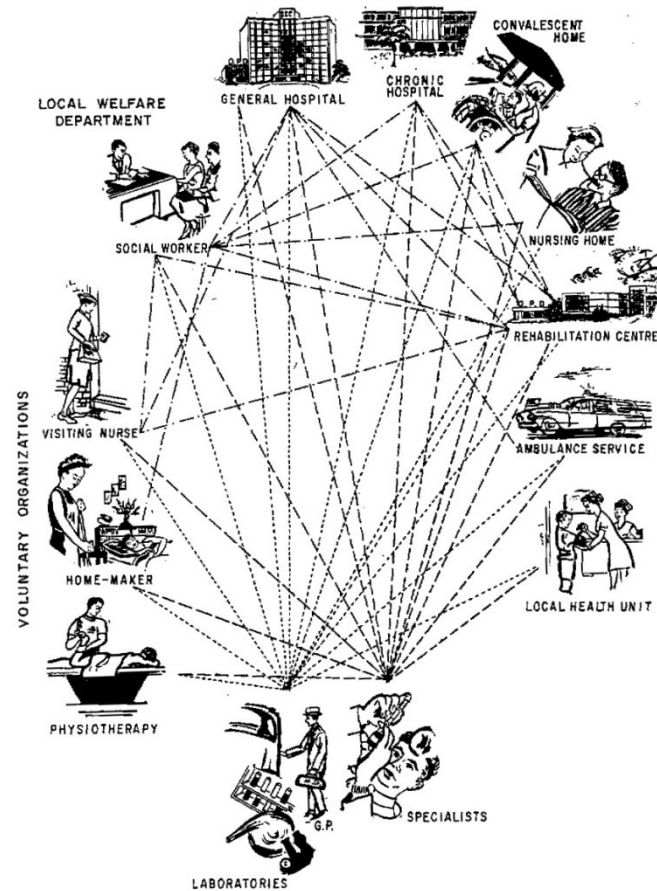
GENERAL HOSPITAL

CHRONIC HOSPITAL

CONVALESCENT HOME

LOCAL WELFARE DEPARTMENT

SOCIAL WORKER

NURSING HOME

O.P.D.

REHABILITATION CENTRE

VOLUNTARY ORGANIZATIONS

VISITING NURSE

AMBULANCE SERVICE

HOME-MAKER

LOCAL HEALTH UNIT

PHYSIOTHERAPY

G.P.

SPECIALISTS

LABORATORIES